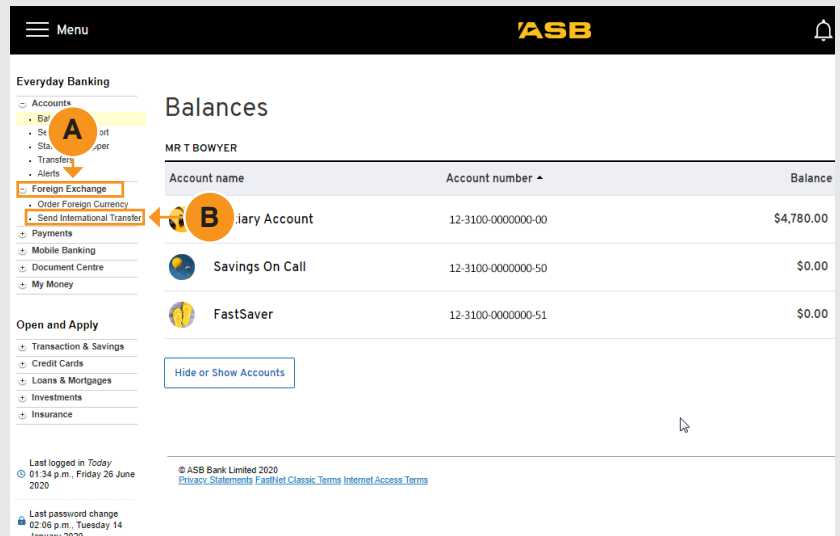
Menu

ASB

Everyday Banking

Accounts
Bal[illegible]
Se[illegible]ort
Sta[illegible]pper
Transfe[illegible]
Alerts

A

Foreign Exchange
Order Foreign Currency
Send International Transfer

B

Payments
Mobile Banking
Document Centre
My Money

Open and Apply

Transaction & Savings
Credit Cards
Loans & Mortgages
Investments
Insurance

Last logged in *Today* 01:34 p.m., Friday 26 June 2020

Last password change 02:06 p.m., Tuesday 14 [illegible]

Balances

MR T BOWYER

| Account name | Account number ▲ | Balance |
|---|---|---|
| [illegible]iary Account | 12-3100-0000000-00 | $4,780.00 |
| Savings On Call | 12-3100-0000000-50 | $0.00 |
| FastSaver | 12-3100-0000000-51 | $0.00 |

Hide or Show Accounts

© ASB Bank Limited 2020
Privacy Statements FastNet Classic Terms Internet Access Terms